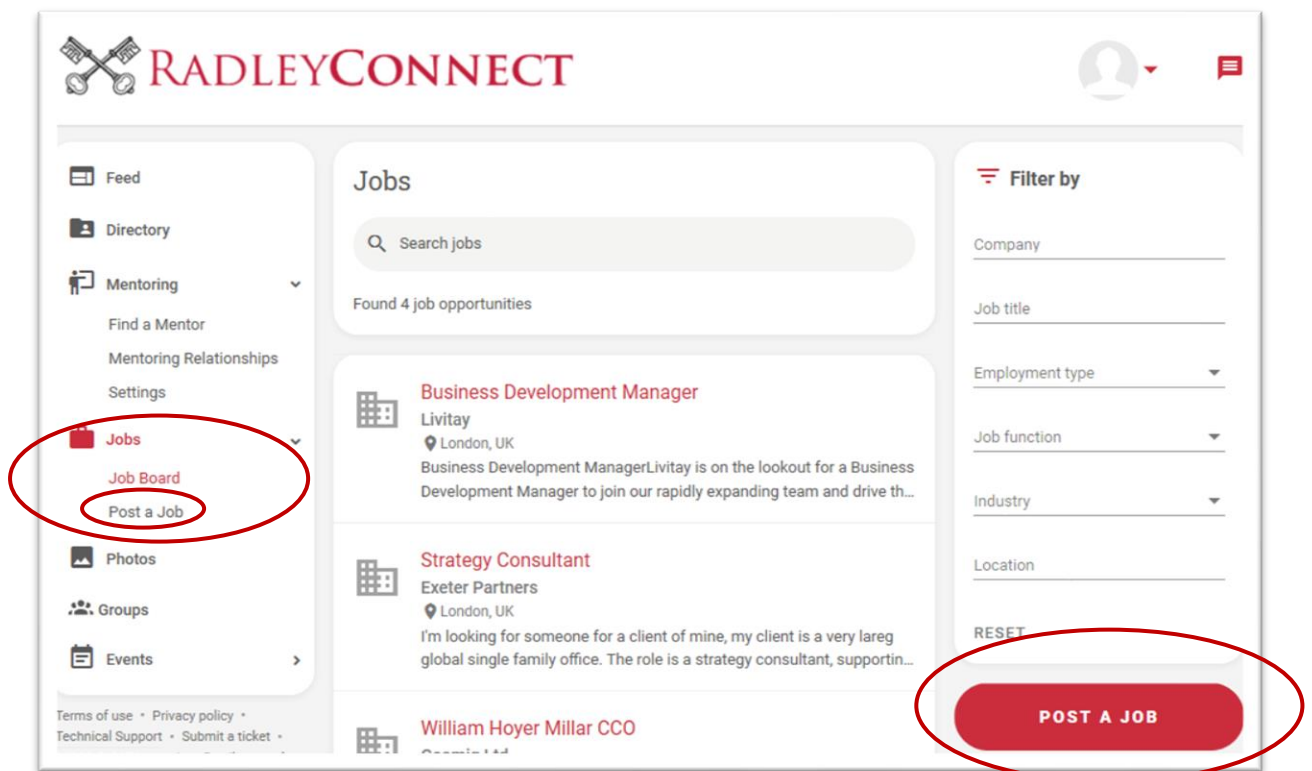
RADLEYCONNECT

Feed
Directory
Mentoring
Find a Mentor
Mentoring Relationships
Settings
Jobs
Job Board
Post a Job
Photos
Groups
Events

Terms of use • Privacy policy •
Technical Support • Submit a ticket •

Jobs

Search jobs

Found 4 job opportunities

Business Development Manager
Livitay
London, UK
Business Development ManagerLivitay is on the lookout for a Business Development Manager to join our rapidly expanding team and drive th...

Strategy Consultant
Exeter Partners
London, UK
I'm looking for someone for a client of mine, my client is a very lareg global single family office. The role is a strategy consultant, supportin...

William Hoyer Millar CCO
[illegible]

Filter by
Company
Job title
Employment type
Job function
Industry
Location
RESET

POST A JOB